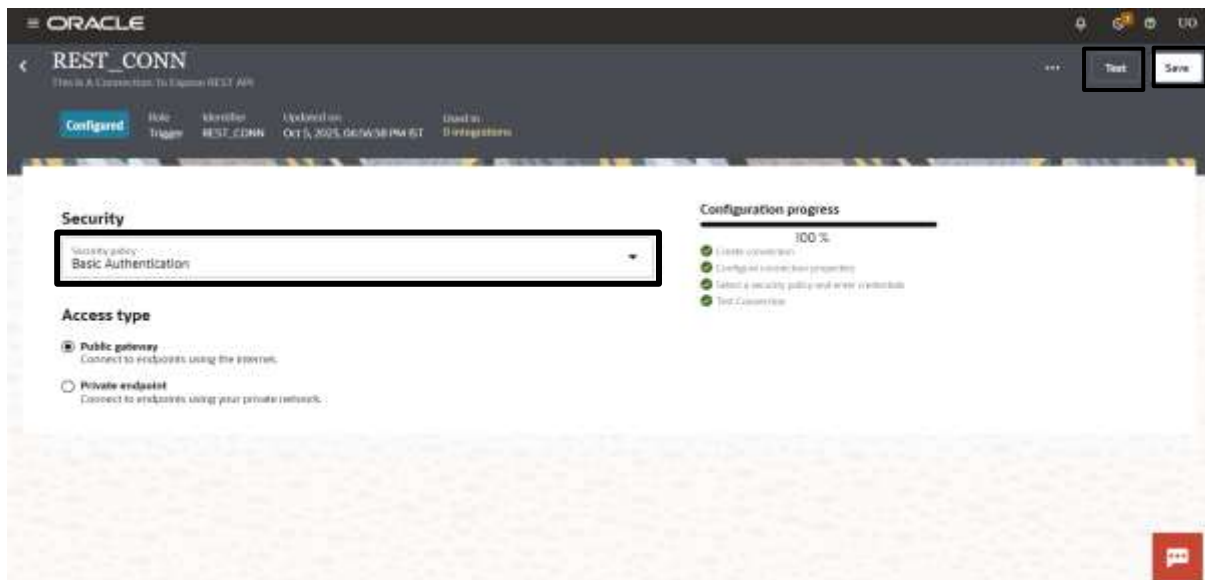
≡ ORACLE

UO

REST_CONN

This Is A Connection To Expose REST API

Configured

Role
Trigger

Identifier
REST_CONN

Updated on
Oct 5, 2025, 06:56:58 PM IST

Used in
0 integrations

···

Test

Save

Security

Security policy
Basic Authentication

Access type

Public gateway
Connect to endpoints using the internet.

Private endpoint
Connect to endpoints using your private network.

Configuration progress

100 %

Create connection

Configure connection properties

Select a security policy and enter credentials

Test Connection